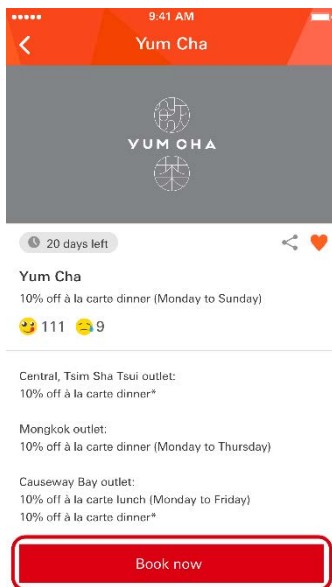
9:41 AM

Yum Cha

飲
YUM CHA
茶

20 days left

Yum Cha

10% off à la carte dinner (Monday to Sunday)

111 9

Central, Tsim Sha Tsui outlet:
10% off à la carte dinner*

Mongkok outlet:
10% off à la carte dinner (Monday to Thursday)

Causeway Bay outlet:
10% off à la carte lunch (Monday to Friday)
10% off à la carte dinner*

Book now